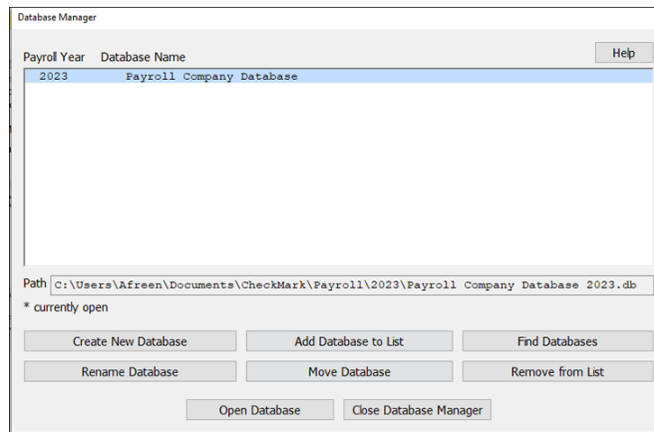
Database Manager

Payroll Year Database Name

Help

2023 Payroll Company Database

Path C:\Users\Afreen\Documents\CheckMark\Payroll\2023\Payroll Company Database 2023.db

* currently open

Create New Database

Add Database to List

Find Databases

Rename Database

Move Database

Remove from List

Open Database

Close Database Manager